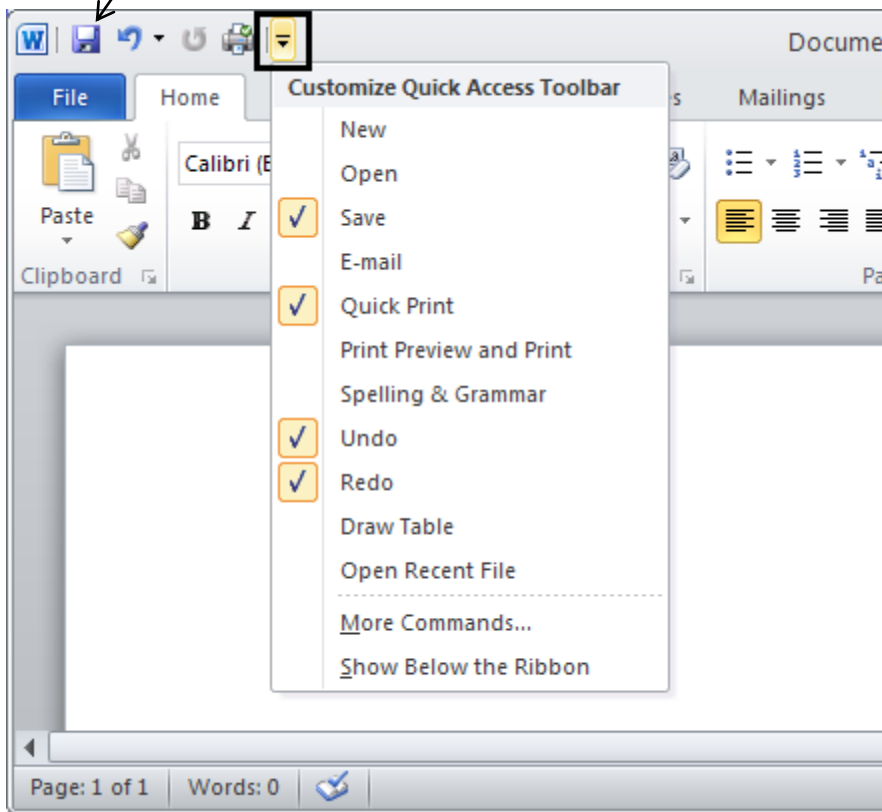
Docume

File Home s Mailings

Paste

Clipboard

Calibri (B

B I

Pa

Customize Quick Access Toolbar

New
Open
Save
E-mail
Quick Print
Print Preview and Print
Spelling & Grammar
Undo
Redo
Draw Table
Open Recent File
More Commands...
Show Below the Ribbon

Page: 1 of 1 Words: 0